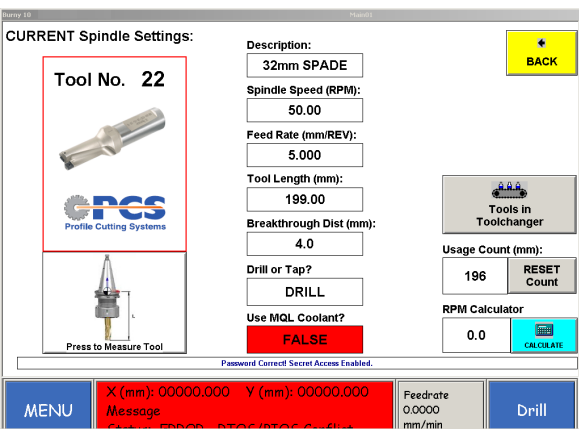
Burny 10

Main01

CURRENT Spindle Settings:

Tool No. 22

PCS
Profile Cutting Systems

Press to Measure Tool

Description:
32mm SPADE

Spindle Speed (RPM):
50.00

Feed Rate (mm/REV):
5.000

Tool Length (mm):
199.00

Breakthrough Dist (mm):
4.0

Drill or Tap?
DRILL

Use MQL Coolant?
FALSE

BACK

Tools in Toolchanger

Usage Count (mm):
196

RESET Count

RPM Calculator
0.0

CALCULATE

Password Correct! Secret Access Enabled.

MENU

X (mm): 00000.000 Y (mm): 00000.000
Message
Status: ERROR - DTOS/DTOS Conflict

Feedrate
0.0000
mm/min

Drill